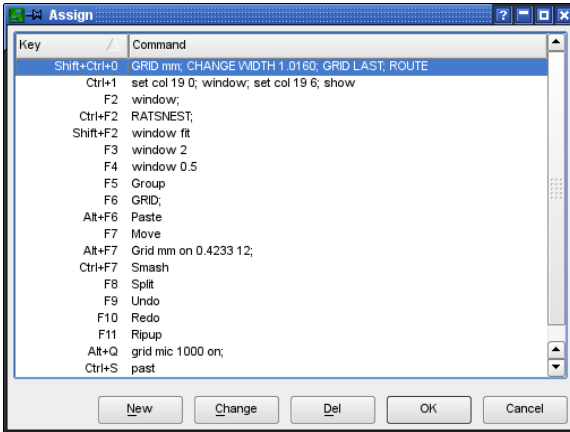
Assign

| Key | Command |
|---|---|
| Shift+Ctrl+0 | GRID mm; CHANGE WIDTH 1.0160; GRID LAST; ROUTE |
| Ctrl+1 | set col 19 0; window; set col 19 6; show |
| F2 | window; |
| Ctrl+F2 | RATSNEST; |
| Shift+F2 | window fit |
| F3 | window 2 |
| F4 | window 0.5 |
| F5 | Group |
| F6 | GRID; |
| Alt+F6 | Paste |
| F7 | Move |
| Alt+F7 | Grid mm on 0.4233 12; |
| Ctrl+F7 | Smash |
| F8 | Split |
| F9 | Undo |
| F10 | Redo |
| F11 | Ripup |
| Alt+Q | grid mic 1000 on; |
| Ctrl+S | past |

New Change Del OK Cancel